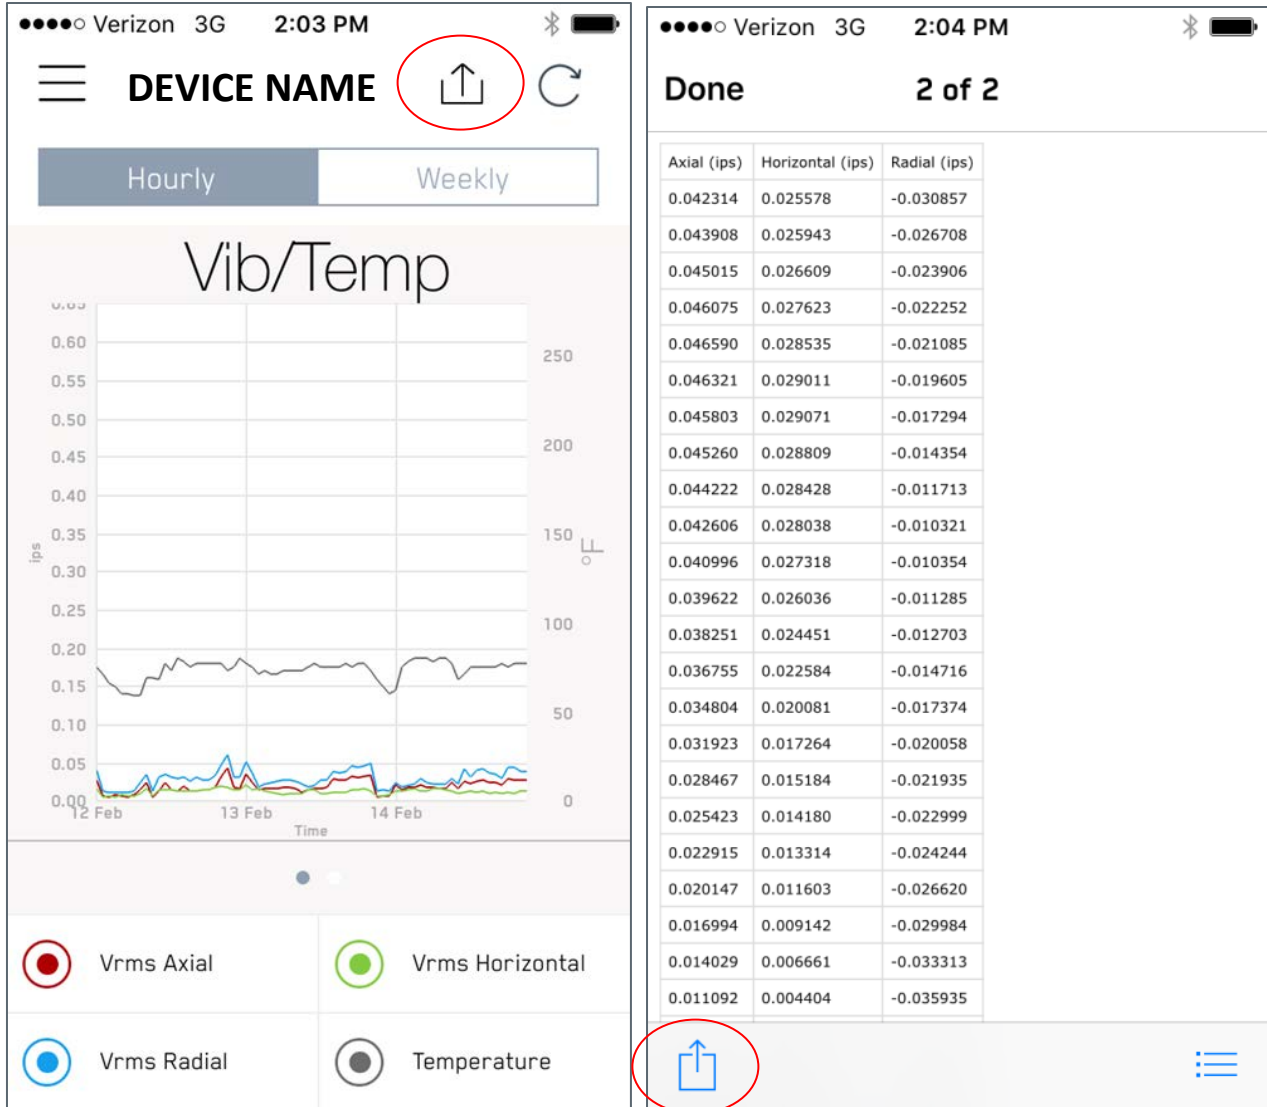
●●●●○ Verizon 3G 2:03 PM

DEVICE NAME

Hourly Weekly

Vib/Temp

0.60 0.55 0.50 0.45 0.40 0.35 0.30 0.25 0.20 0.15 0.10 0.05 0.00

ips

250 200 150 100 50 0

°F

12 Feb 13 Feb 14 Feb

Time

Vrms Axial

Vrms Horizontal

Vrms Radial

Temperature

●●●●○ Verizon 3G 2:04 PM

Done 2 of 2

| Axial (ips) | Horizontal (ips) | Radial (ips) |
|---|---|---|
| 0.042314 | 0.025578 | -0.030857 |
| 0.043908 | 0.025943 | -0.026708 |
| 0.045015 | 0.026609 | -0.023906 |
| 0.046075 | 0.027623 | -0.022252 |
| 0.046590 | 0.028535 | -0.021085 |
| 0.046321 | 0.029011 | -0.019605 |
| 0.045803 | 0.029071 | -0.017294 |
| 0.045260 | 0.028809 | -0.014354 |
| 0.044222 | 0.028428 | -0.011713 |
| 0.042606 | 0.028038 | -0.010321 |
| 0.040996 | 0.027318 | -0.010354 |
| 0.039622 | 0.026036 | -0.011285 |
| 0.038251 | 0.024451 | -0.012703 |
| 0.036755 | 0.022584 | -0.014716 |
| 0.034804 | 0.020081 | -0.017374 |
| 0.031923 | 0.017264 | -0.020058 |
| 0.028467 | 0.015184 | -0.021935 |
| 0.025423 | 0.014180 | -0.022999 |
| 0.022915 | 0.013314 | -0.024244 |
| 0.020147 | 0.011603 | -0.026620 |
| 0.016994 | 0.009142 | -0.029984 |
| 0.014029 | 0.006661 | -0.033313 |
| 0.011092 | 0.004404 | -0.035935 |